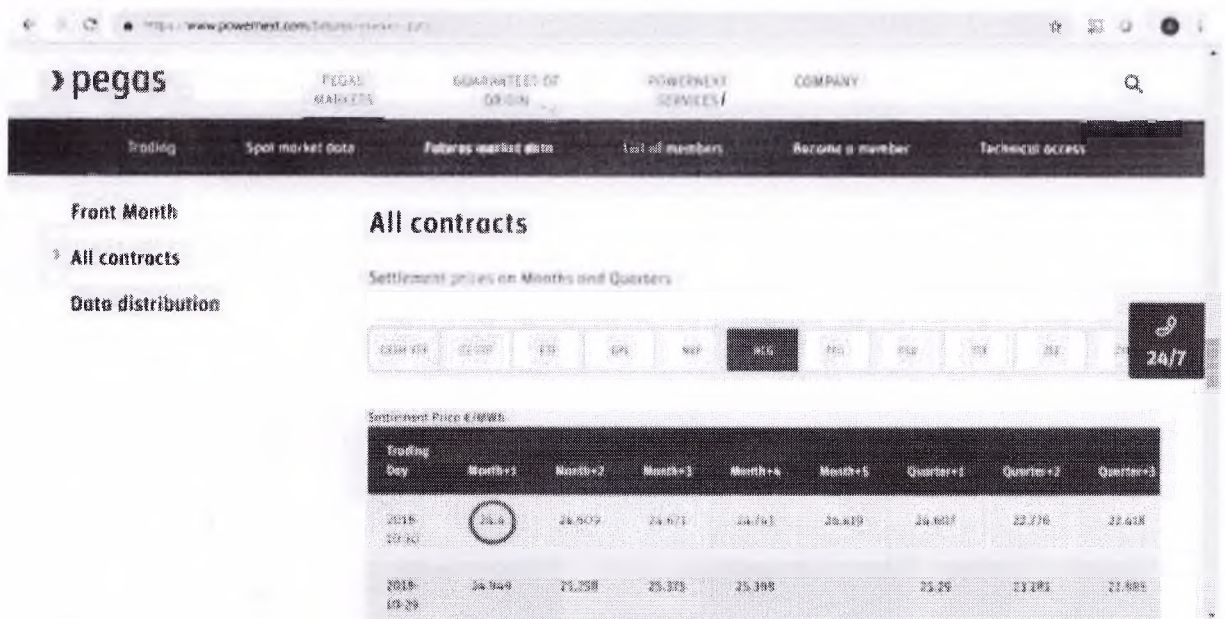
https://www.powernext.com/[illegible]

› pegas

PEGAS MARKETS

GUARANTEES OF ORIGIN

POWERNEXT SERVICES

COMPANY

Trading

Spot market data

Futures market data

List of members

Become a member

Technical access

Front Month

All contracts

Data distribution

All contracts

Settlement prices on Months and Quarters

CEGH VTP

CZ VTP

ETF

GPL

NBP

NCG

PEG

PSV

TTF

ZEE

24/7

Settlement Price €/MWh

| Trading Day | Month+1 | Month+2 | Month+3 | Month+4 | Month+5 | Quarter+1 | Quarter+2 | Quarter+3 |
|---|---|---|---|---|---|---|---|---|
| 2019-10-30 | 26.4 | 26.509 | 26.671 | 26.761 | 26.619 | 26.607 | 22.276 | 22.618 |
| 2019-10-29 | 24.949 | 25.258 | 25.375 | 25.398 | | 25.29 | 21.191 | 21.585 |